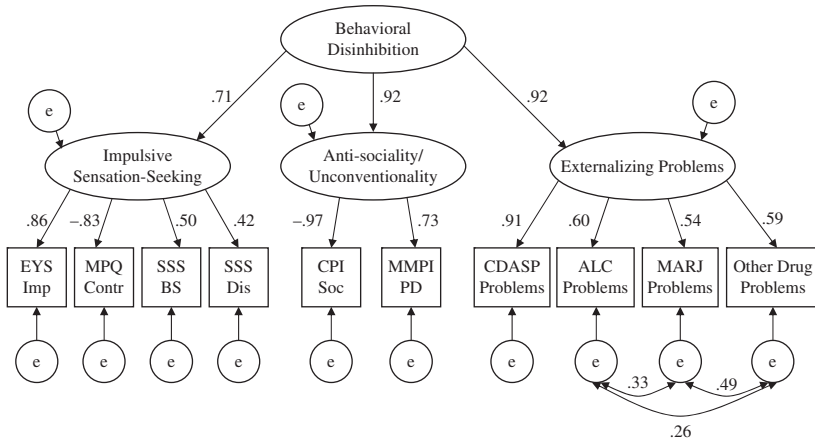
Behavioral Disinhibition

.71

.92

.92

e

e

e

Impulsive Sensation-Seeking

Anti-sociality/ Unconventionality

Externalizing Problems

.86

–.83

.50

.42

–.97

.73

.91

.60

.54

.59

EYS Imp

MPQ Contr

SSS BS

SSS Dis

CPI Soc

MMPI PD

CDASP Problems

ALC Problems

MARJ Problems

Other Drug Problems

e

e

e

e

e

e

e

e

e

e

.33

.49

.26